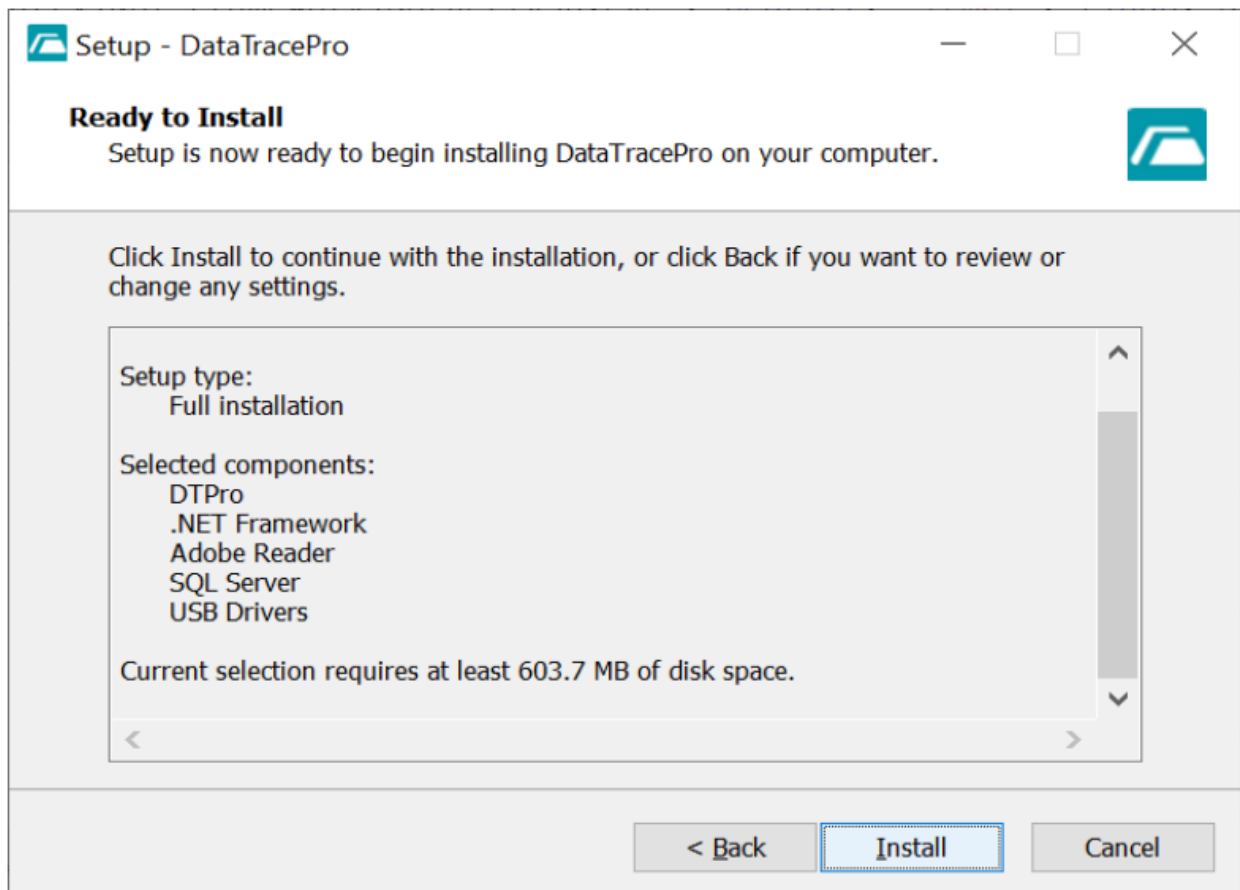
Setup - DataTracePro

Ready to Install
Setup is now ready to begin installing DataTracePro on your computer.

Click Install to continue with the installation, or click Back if you want to review or change any settings.

Setup type:
Full installation

Selected components:
DTPro
.NET Framework
Adobe Reader
SQL Server
USB Drivers

Current selection requires at least 603.7 MB of disk space.

< Back
Install
Cancel